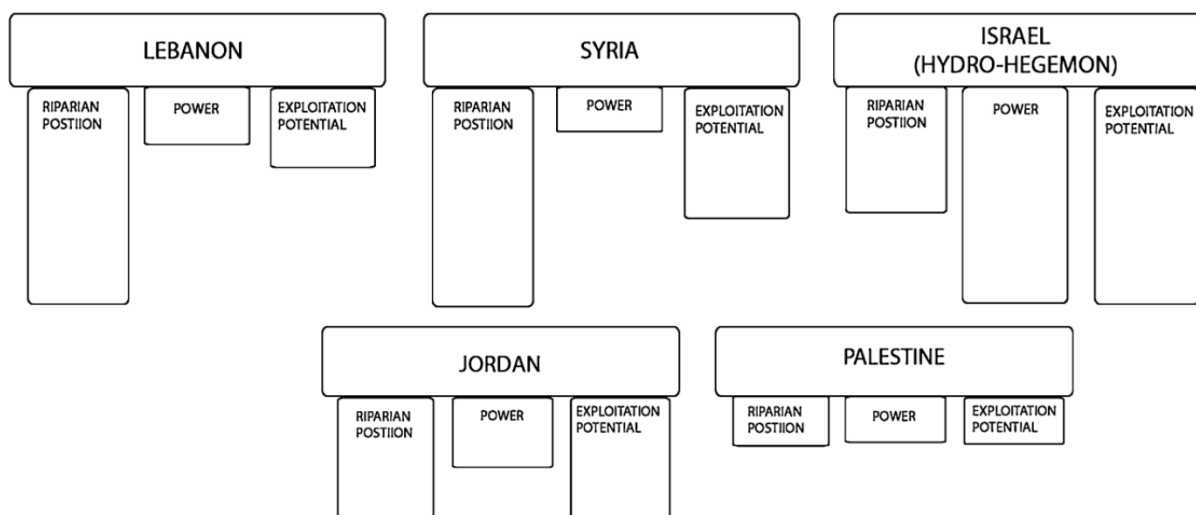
LEBANON

RIPARIAN POSTIION

POWER

EXPLOITATION POTENTIAL

SYRIA

RIPARIAN POSTIION

POWER

EXPLOITATION POTENTIAL

ISRAEL (HYDRO-HEGEMON)

RIPARIAN POSTIION

POWER

EXPLOITATION POTENTIAL

JORDAN

RIPARIAN POSTIION

POWER

EXPLOITATION POTENTIAL

PALESTINE

RIPARIAN POSTIION

POWER

EXPLOITATION POTENTIAL